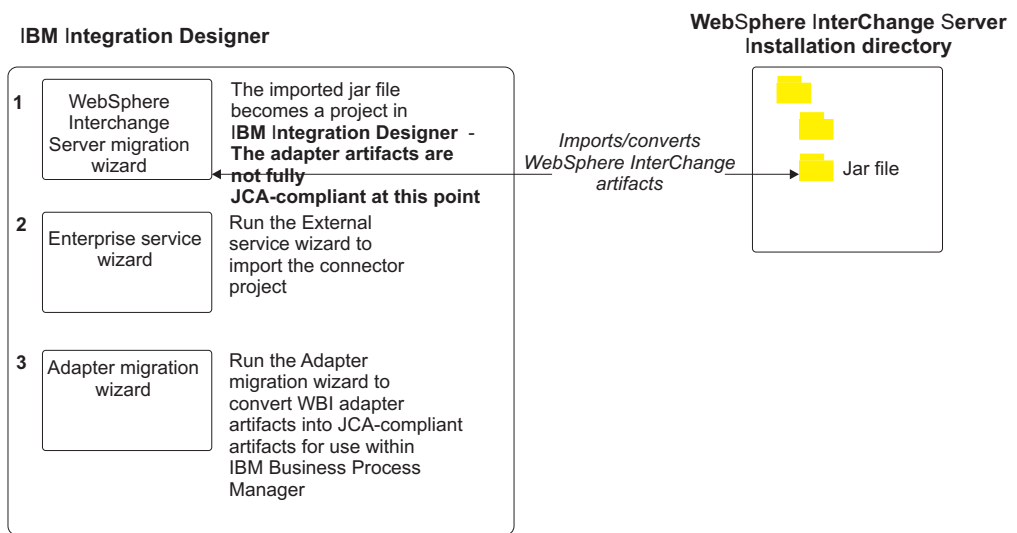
IBM Integration Designer

WebSphere InterChange Server Installation directory

1

WebSphere Interchange Server migration wizard

The imported jar file becomes a project in IBM Integration Designer - **The adapter artifacts are not fully JCA-compliant at this point**

*Imports/converts WebSphere InterChange artifacts*

Jar file

2

Enterprise service wizard

Run the External service wizard to import the connector project

3

Adapter migration wizard

Run the Adapter migration wizard to convert WBI adapter artifacts into JCA-compliant artifacts for use within IBM Business Process Manager